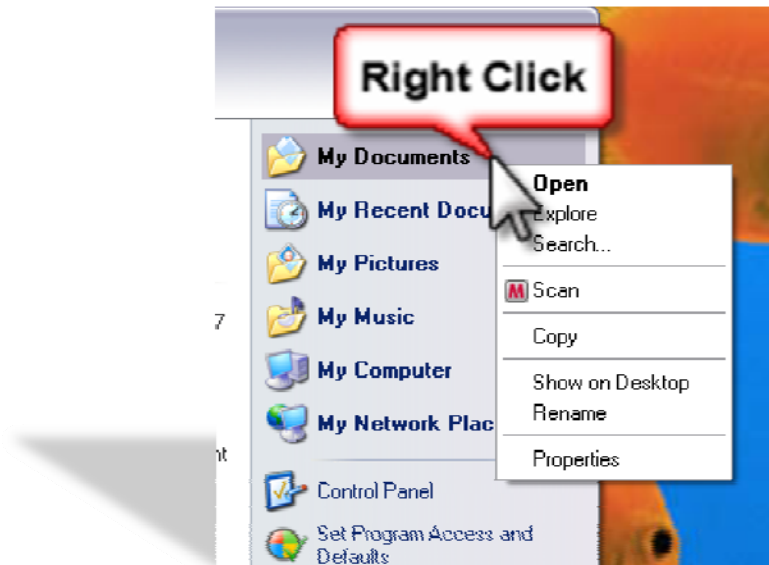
Right Click

My Documents
My Recent Docu
My Pictures
My Music
My Computer
My Network Plac
Control Panel
Set Program Access and Defaults

Open
Explore
Search...
M Scan
Copy
Show on Desktop
Rename
Properties

7
nt